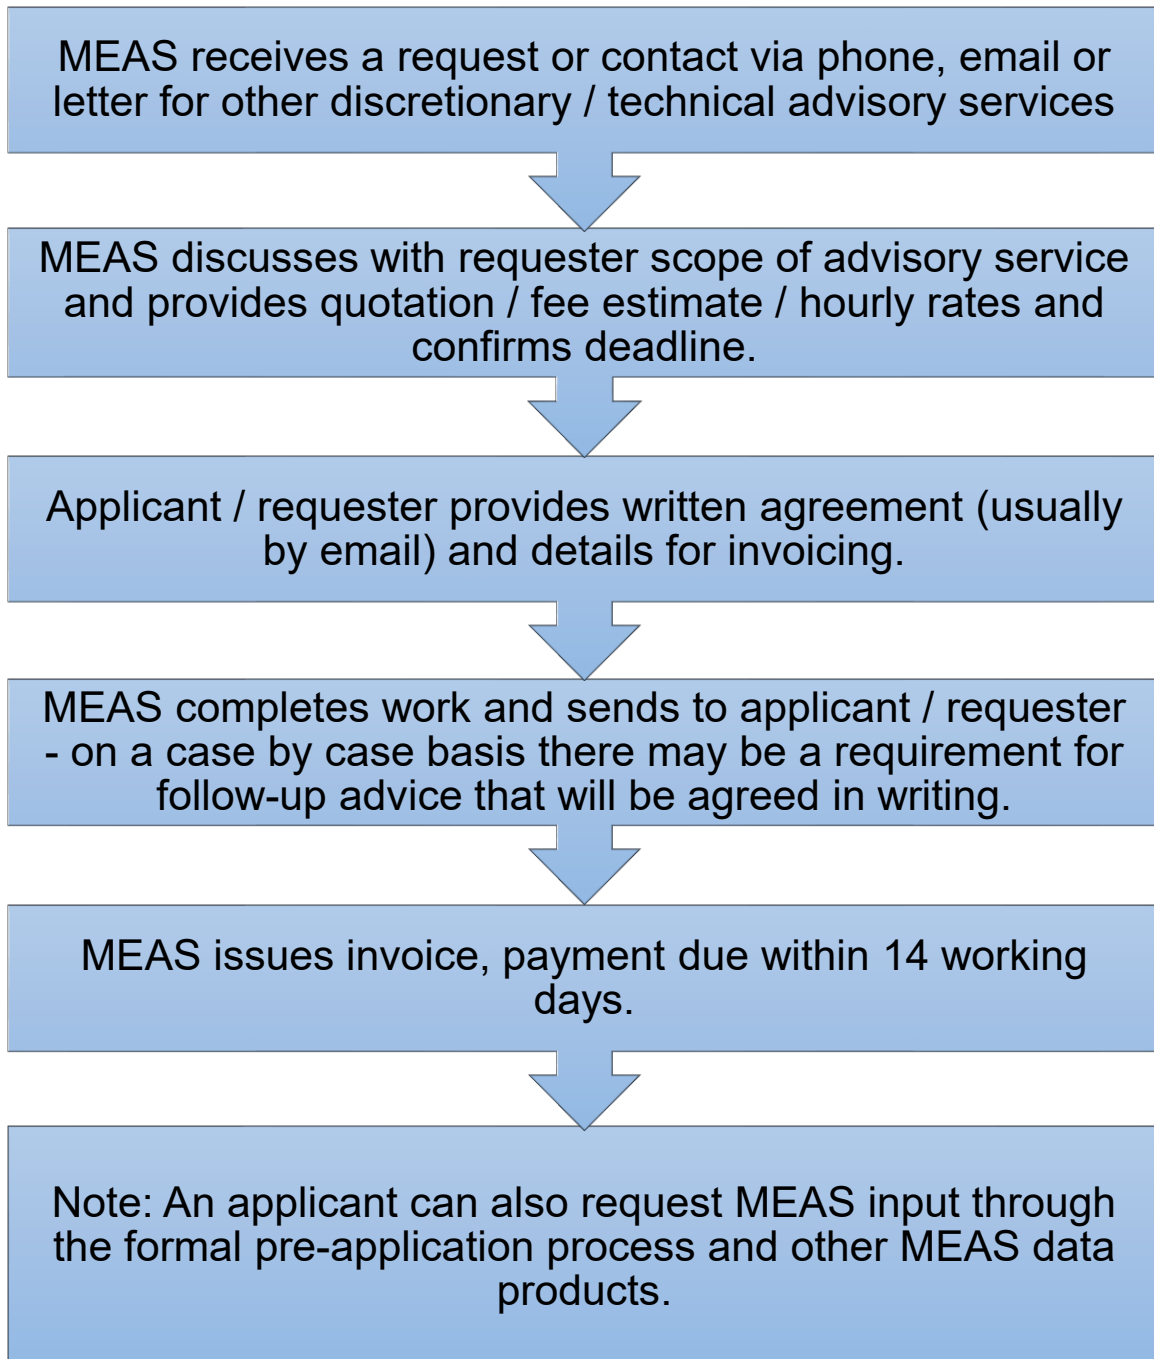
MEAS receives a request or contact via phone, email or letter for other discretionary / technical advisory services

MEAS discusses with requester scope of advisory service and provides quotation / fee estimate / hourly rates and confirms deadline.

Applicant / requester provides written agreement (usually by email) and details for invoicing.

MEAS completes work and sends to applicant / requester - on a case by case basis there may be a requirement for follow-up advice that will be agreed in writing.

MEAS issues invoice, payment due within 14 working days.

Note: An applicant can also request MEAS input through the formal pre-application process and other MEAS data products.